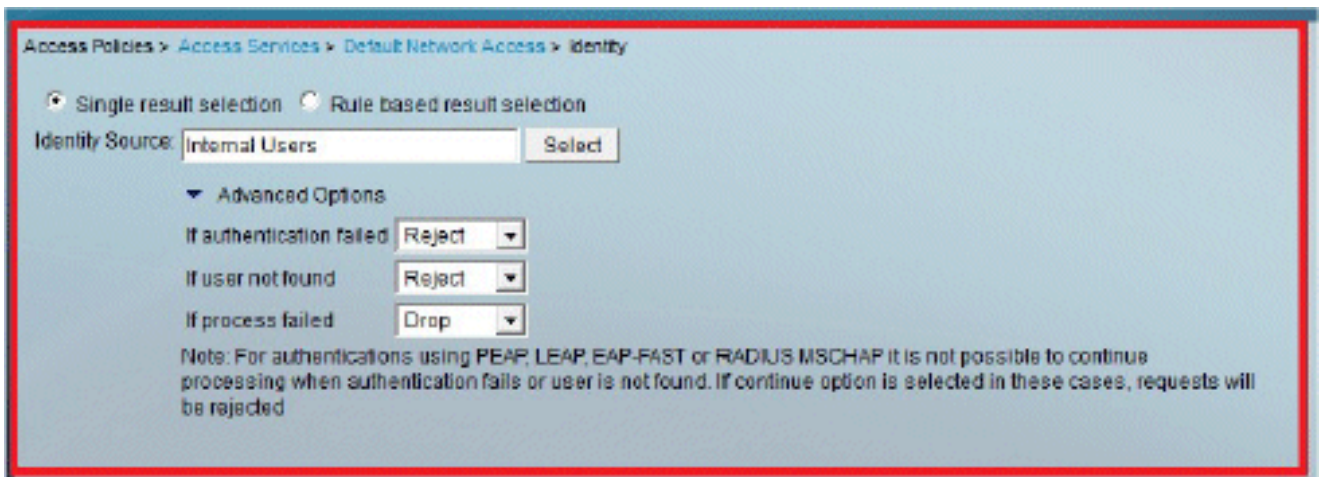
Access Policies > Access Services > Default Network Access > Identity

Single result selection Rule based result selection

Identity Source: Internal Users Select

Advanced Options

If authentication failed Reject

If user not found Reject

If process failed Drop

Note: For authentications using PEAP, LEAP, EAP-FAST or RADIUS MSCHAP it is not possible to continue processing when authentication fails or user is not found. If continue option is selected in these cases, requests will be rejected